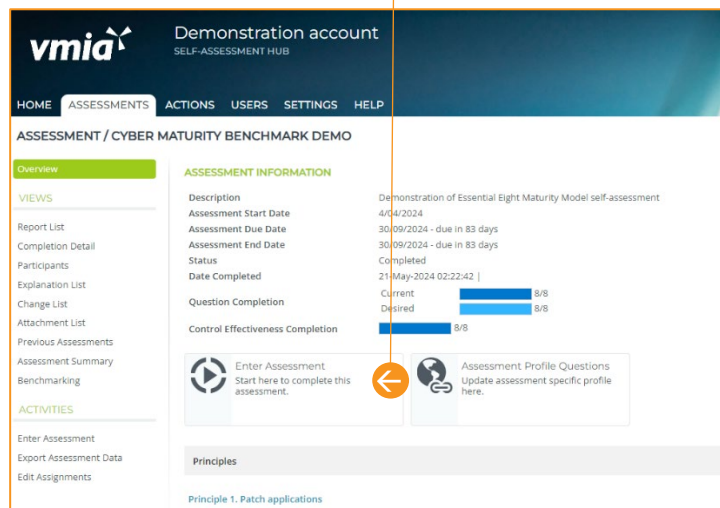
vmia
Demonstration account
SELF-ASSESSMENT HUB

HOME ASSESSMENTS ACTIONS USERS SETTINGS HELP

ASSESSMENT / CYBER MATURITY BENCHMARK DEMO

Overview

VIEWS

Report List
Completion Detail
Participants
Explanation List
Change List
Attachment List
Previous Assessments
Assessment Summary
Benchmarking

ACTIVITIES

Enter Assessment
Export Assessment Data
Edit Assignments

ASSESSMENT INFORMATION

| | |
|---|---|
| Description | Demonstration of Essential Eight Maturity Model self-assessment |
| Assessment Start Date | 4/04/2024 |
| Assessment Due Date | 30/09/2024 - due in 83 days |
| Assessment End Date | 30/09/2024 - due in 83 days |
| Status | Completed |
| Date Completed | 21-May-2024 02:22:42 \| |
| Question Completion | Current 8/8 Desired 8/8 |
| Control Effectiveness Completion | 8/8 |

Enter Assessment
Start here to complete this assessment.

Assessment Profile Questions
Update assessment specific profile here.

Principles

Principle 1. Patch applications